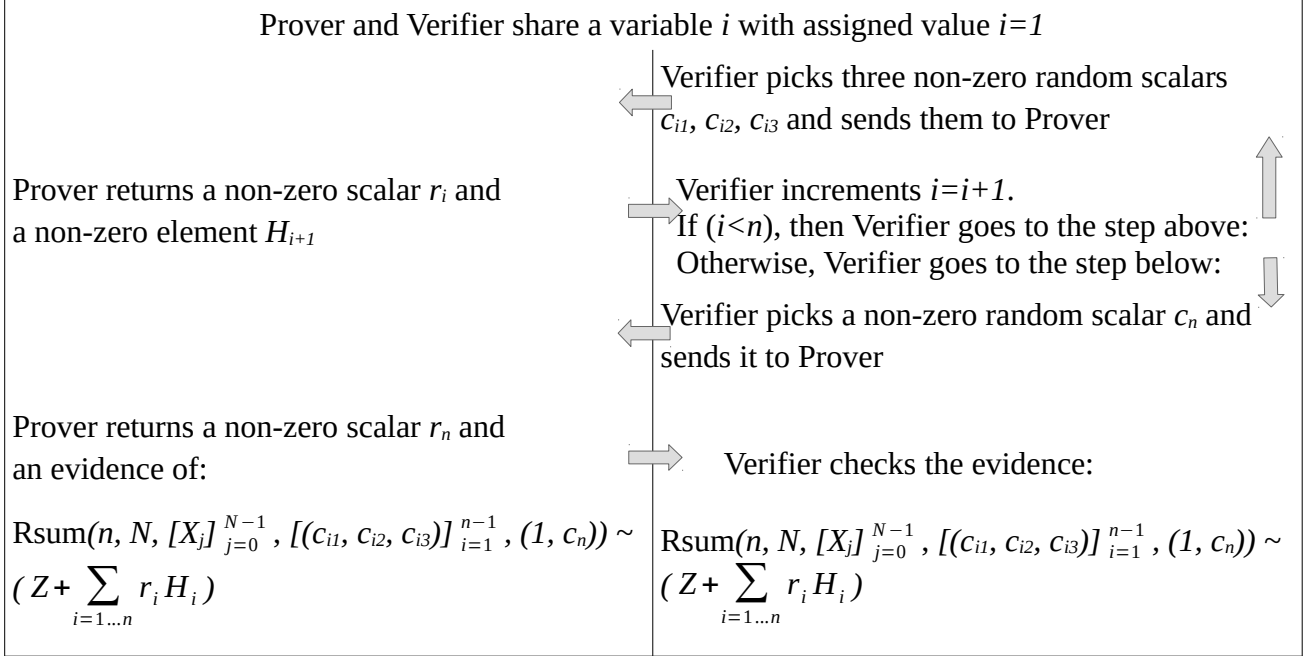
Prover and Verifier share a variable $i$ with assigned value $i=1$

Verifier picks three non-zero random scalars $c_{i1}$, $c_{i2}$, $c_{i3}$ and sends them to Prover

Prover returns a non-zero scalar $r_i$ and a non-zero element $H_{i+1}$

Verifier increments $i=i+1$.
If ($i<n$), then Verifier goes to the step above:
Otherwise, Verifier goes to the step below:

Verifier picks a non-zero random scalar $c_n$ and sends it to Prover

Prover returns a non-zero scalar $r_n$ and an evidence of:

Rsum$(n, N, [X_j]_{j=0}^{N-1}, [(c_{i1}, c_{i2}, c_{i3})]_{i=1}^{n-1}, (1, c_n))$ ~ $(Z+\sum_{i=1\ldots n} r_i H_i)$

Verifier checks the evidence:

Rsum$(n, N, [X_j]_{j=0}^{N-1}, [(c_{i1}, c_{i2}, c_{i3})]_{i=1}^{n-1}, (1, c_n))$ ~ $(Z+\sum_{i=1\ldots n} r_i H_i)$